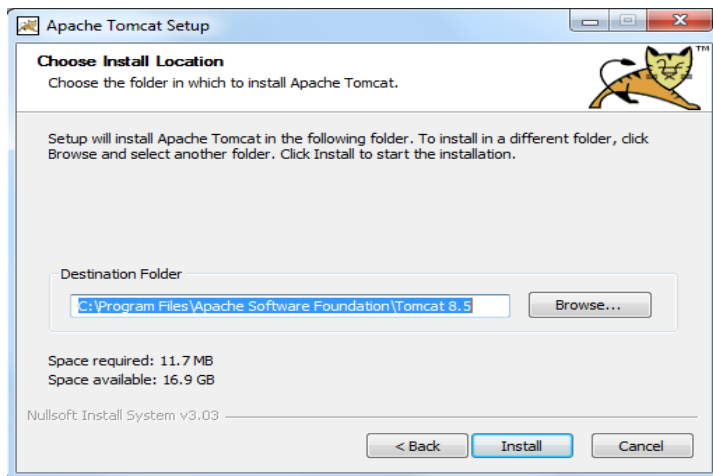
Apache Tomcat Setup

Choose Install Location

Choose the folder in which to install Apache Tomcat.

TM

Setup will install Apache Tomcat in the following folder. To install in a different folder, click Browse and select another folder. Click Install to start the installation.

Destination Folder

C:\Program Files\Apache Software Foundation\Tomcat 8.5

Browse...

Space required: 11.7 MB
Space available: 16.9 GB

Nullsoft Install System v3.03

< Back

Install

Cancel